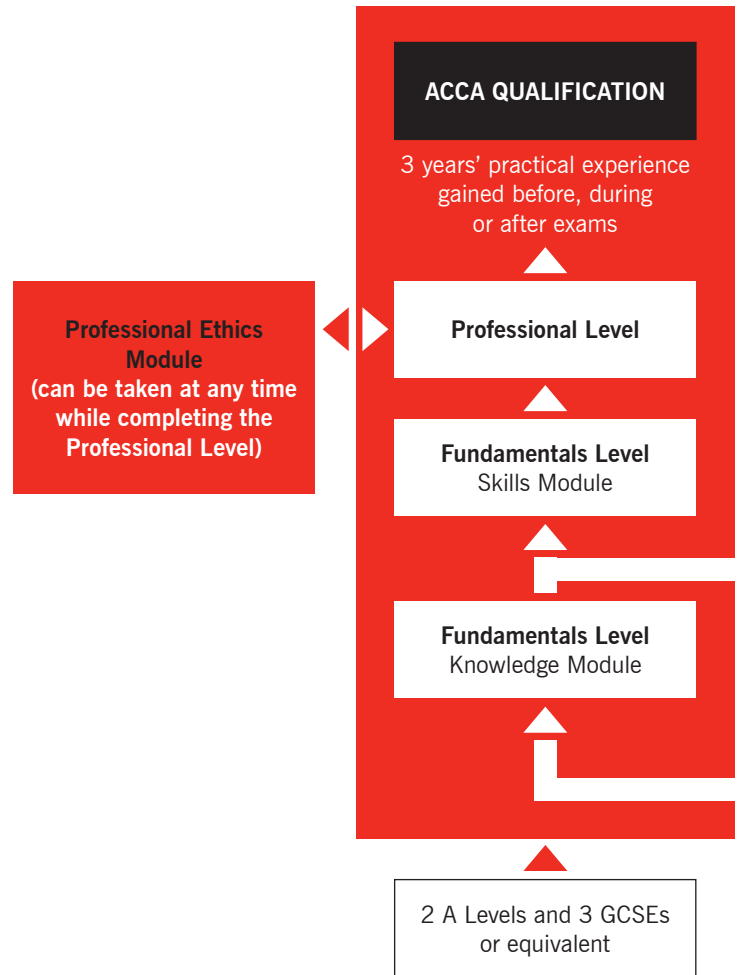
ACCA QUALIFICATION

3 years' practical experience gained before, during or after exams

Professional Ethics Module (can be taken at any time while completing the Professional Level)

Professional Level

Fundamentals Level
Skills Module

Fundamentals Level
Knowledge Module

2 A Levels and 3 GCSEs or equivalent